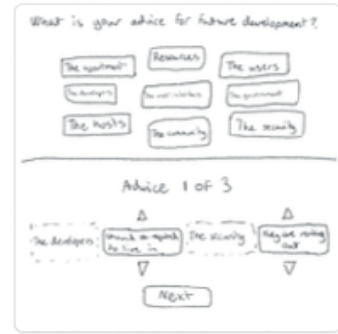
What is your advice for future development?

The apartment
Residents
The users
The developers
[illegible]
The government
The hosts
The community
The security

Advice 1 of 3

The developers
Should be required to live in
The security
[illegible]

Next